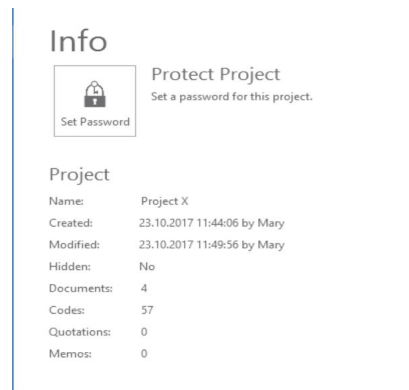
Info

Set Password

Protect Project
Set a password for this project.

Project

| | |
|---|---|
| Name: | Project X |
| Created: | 23.10.2017 11:44:06 by Mary |
| Modified: | 23.10.2017 11:49:56 by Mary |
| Hidden: | No |
| Documents: | 4 |
| Codes: | 57 |
| Quotations: | 0 |
| Memos: | 0 |